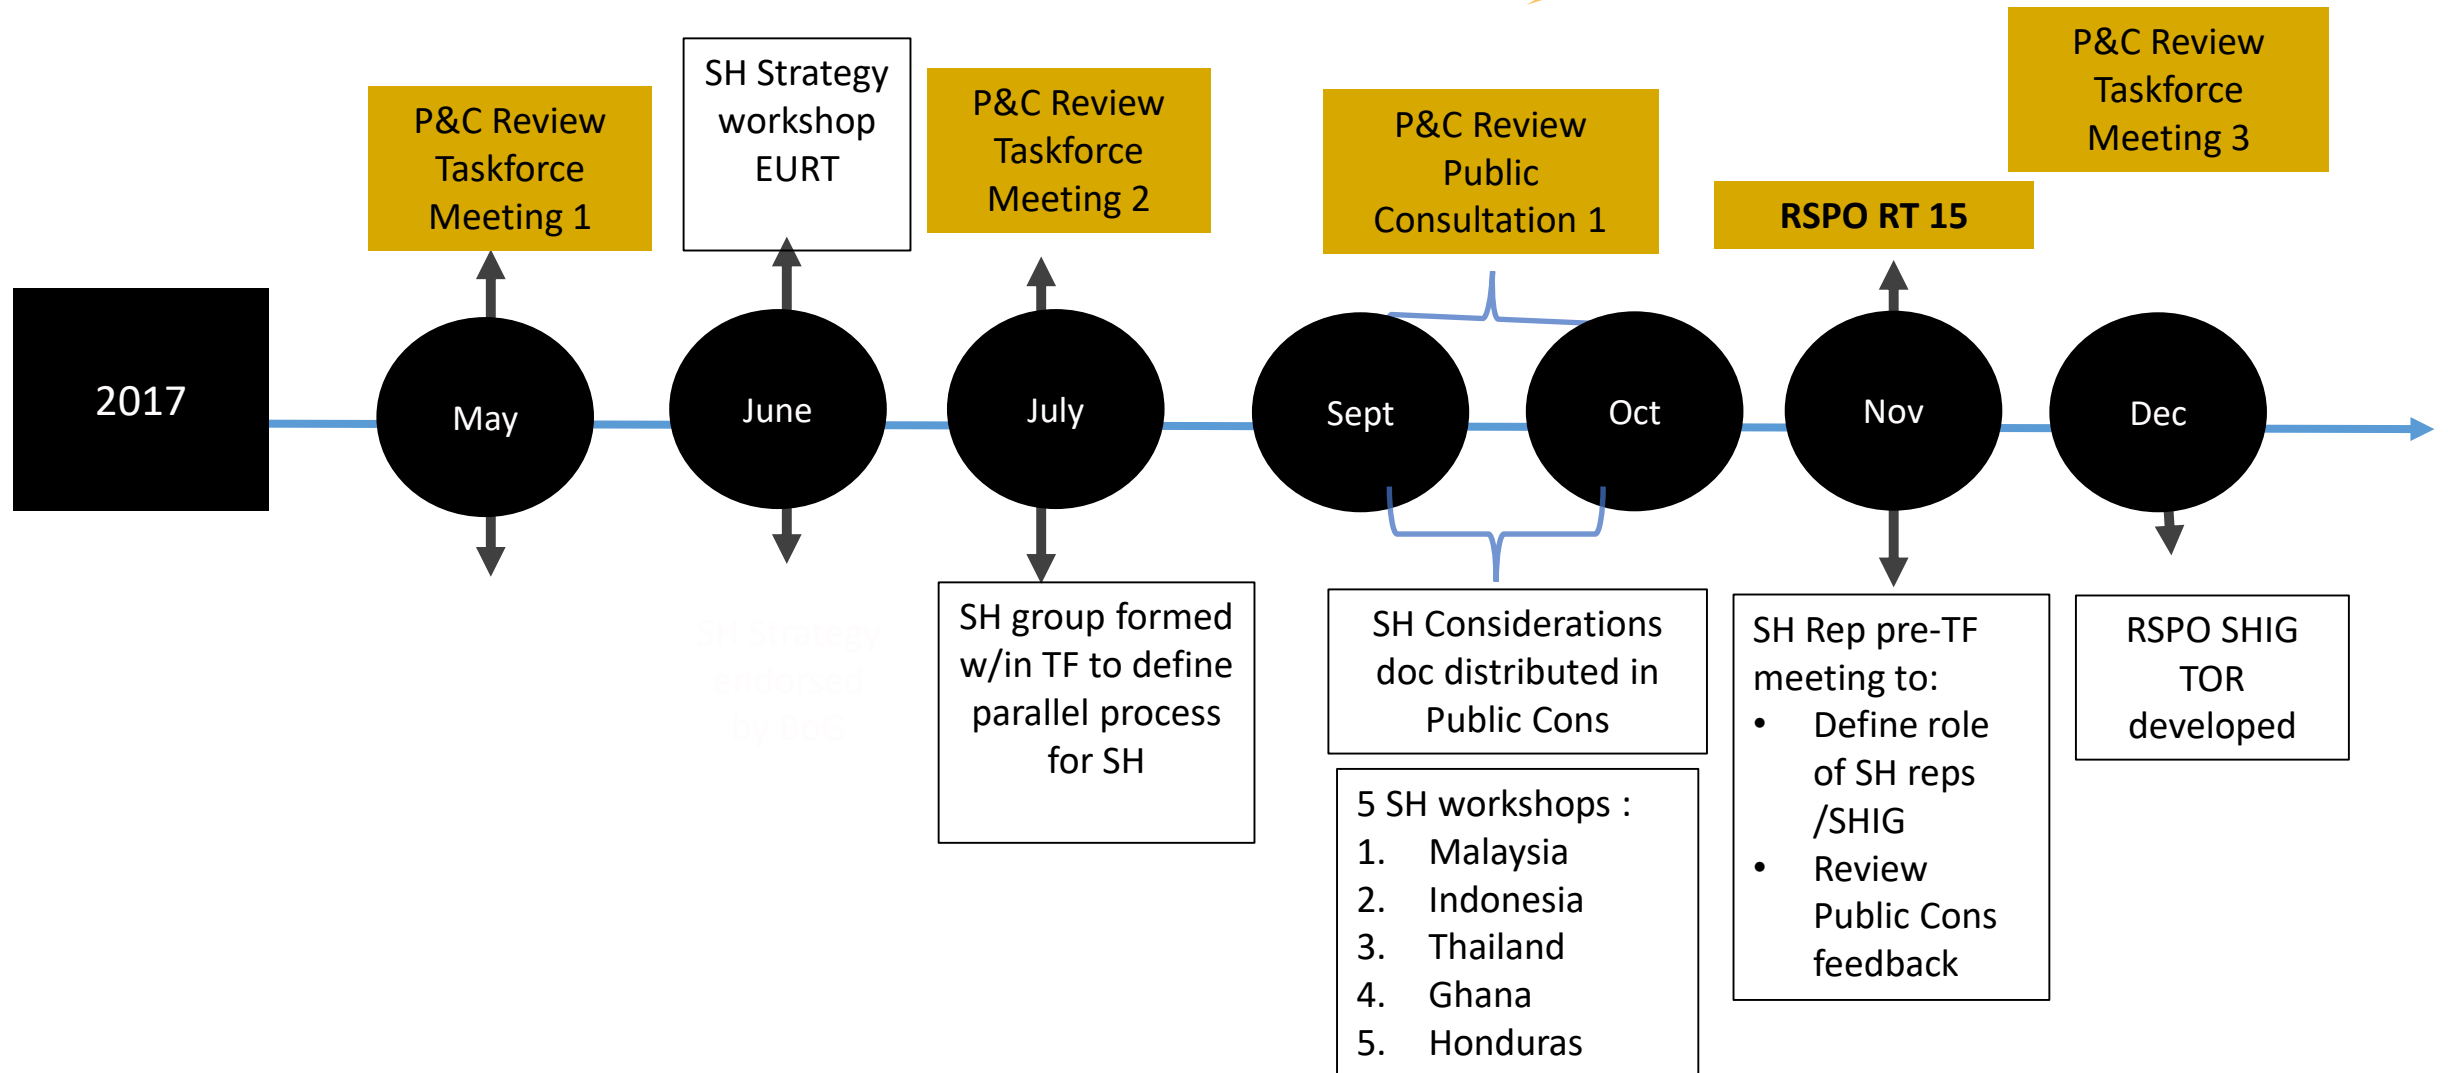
2017

P&C Review Taskforce Meeting 1

May

SH Strategy workshop EURT

June

SH Strategy endorsed by BoG

P&C Review Taskforce Meeting 2

July

SH group formed w/in TF to define parallel process for SH

P&C Review Public Consultation 1

Sept

Oct

SH Considerations doc distributed in Public Cons

5 SH workshops :
1. Malaysia
2. Indonesia
3. Thailand
4. Ghana
5. Honduras

RSPO RT 15

Nov

SH Rep pre-TF meeting to:
- Define role of SH reps /SHIG
- Review Public Cons feedback

P&C Review Taskforce Meeting 3

Dec

RSPO SHIG TOR developed